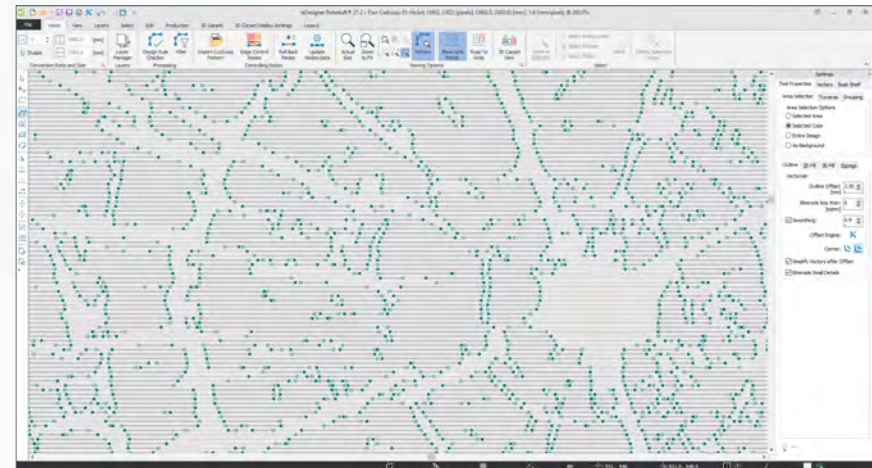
File Home View Layers Select Edit Production 3D Carpet 3D Carpet Hatbox Settings Layout

Conversion Ratio and Size Layers Processing Correcting Vectors Viewing Options Select

Layer Manager Design Rule Checker Filter Import CutLoop Pattern Edge Control Nodes Pull Back Nodes Update Nodes Data Actual Size Zoom to Fit Vectors Show Light Pixels Snap To Grids 3D Carpet View

Settings
Tool Properties Vectors Tool Shelf
Area Selection Transitions Grouping
Area Selection Options
Selected Area
Selected Color
Entire Design
As Background

Outline 2D Fill 3D Fill Signage
Vectorizer
Outline Offset [mm]
Eliminate less than [sqmm]
Smoothing
Offset Engine
Corner
Simplify Vectors after Offset
Eliminate Small Details